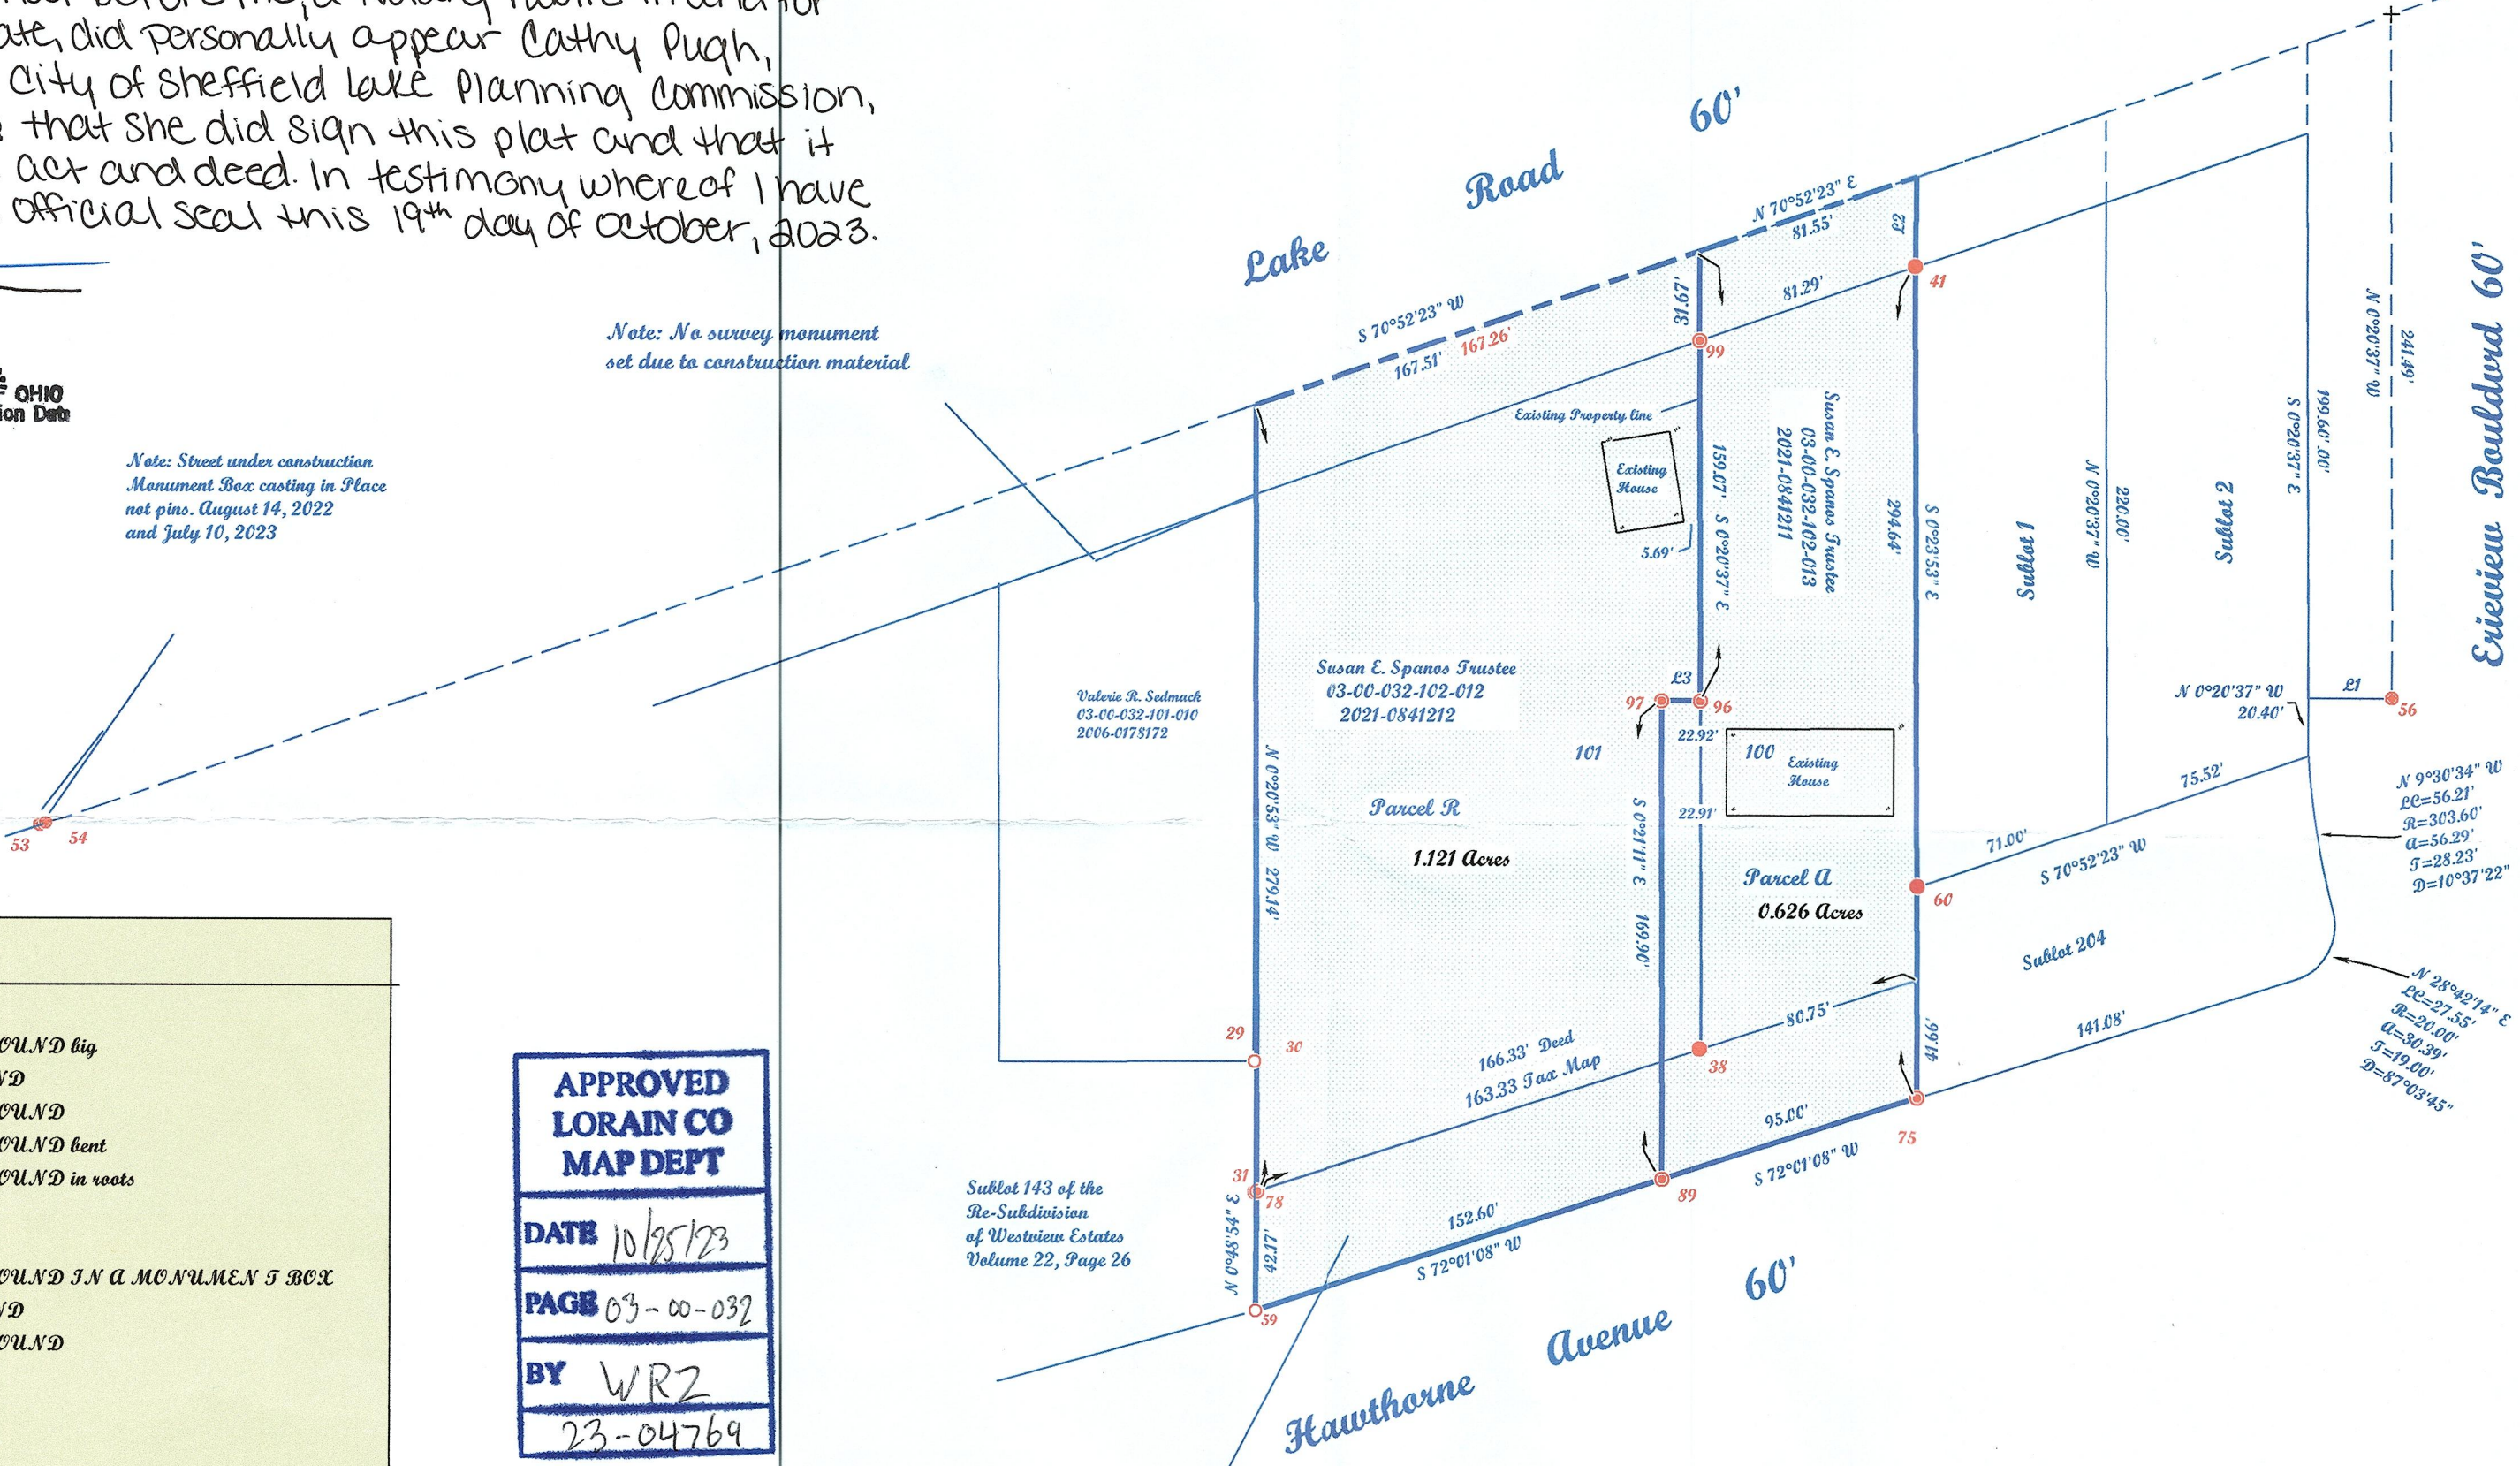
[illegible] before me, a Notary Public in and for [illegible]ate, did personally appear Cathy Pugh, City of Sheffield Lake Planning Commission, that she did sign this plat and that it act and deed. In testimony whereof I have official seal this 19th day of October, 2023.

OHIO
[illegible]ion Date

Note: No survey monument set due to construction material

Note: Street under construction Monument Box casting in Place not pins. August 14, 2022 and July 10, 2023

Lake Road 60'

Erieview Boulevard 60'

Hawthorne Avenue 60'

N 70°52'23" E
81.55'
L2
81.29'
41
31.67'
S 70°52'23" W
167.51'
167.26'
99
Existing Property line
Existing House
159.07'
S 0°20'37" E
5.69'
Susan E. Spanos Trustee
03-00-032-102-013
2021-0841211
294.64'
S 0°23'53" E
N 0°23'37" W
220.00'
Sublot 1
Sublot 2
S 0°20'37" E
199.60'
N 0°20'37" W
241.49'
L1
56
N 0°20'37" W
20.40'
Valerie R. Sedmack
03-00-032-101-010
2006-0178172
Susan E. Spanos Trustee
03-00-032-102-012
2021-0841212
L3
97
96
101
22.92'
100
Existing House
N 0°20'53" W
279.14'
Parcel R
1.121 Acres
S 0°21'11" E
22.91'
75.52'
N 9°30'34" W
LC=56.21'
R=303.60'
A=56.29'
T=28.23'
D=10°37'22"
71.00'
S 70°52'23" W
Parcel A
0.626 Acres
60
169.90'
Sublot 204
80.75'
29
30
41.66'
141.08'
N 28°42'14" E
LC=27.55'
R=20.00'
A=30.39'
T=19.00'
D=87°03'45"
166.33' Deed
163.33 Tax Map
38
95.00'
75
31
78
89
S 72°01'08" W
152.60'
S 72°01'08" W
42.17'
N 0°48'54" E
59
53
54
Sublot 143 of the Re-Subdivision of Westview Estates Volume 22, Page 26

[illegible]OUND big
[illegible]D
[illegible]OUND
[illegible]OUND bent
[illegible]OUND in roots
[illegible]OUND IN A MONUMEN T BOX
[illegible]D
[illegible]OUND

APPROVED
LORAIN CO
MAP DEPT
DATE 10/25/23
PAGE 03-00-032
BY WRZ
23-04769